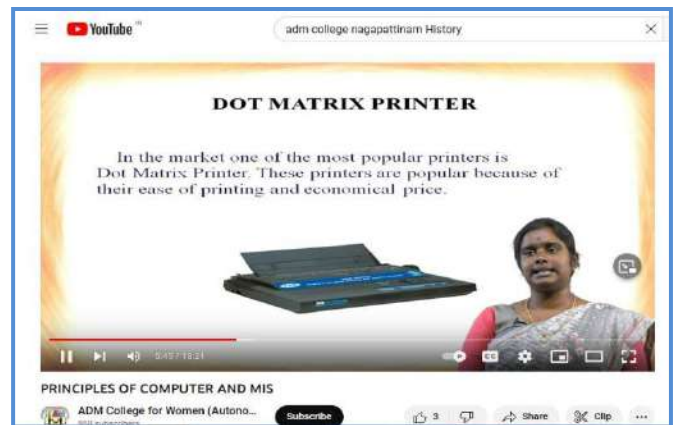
YouTube

adm college nagapattinam History

DOT MATRIX PRINTER

In the market one of the most popular printers is Dot Matrix Printer. These printers are popular because of their ease of printing and economical price.

5:45 / 13:21

PRINCIPLES OF COMPUTER AND MIS

ADM College for Women (Autono...

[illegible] subscribers

Subscribe

3

Share

Clip